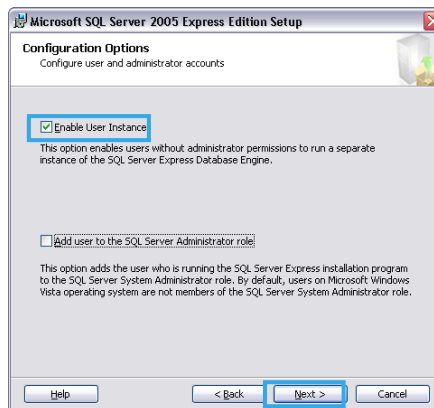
Microsoft SQL Server 2005 Express Edition Setup

Configuration Options
Configure user and administrator accounts

Enable User Instance

This option enables users without administrator permissions to run a separate instance of the SQL Server Express Database Engine.

Add user to the SQL Server Administrator role

This option adds the user who is running the SQL Server Express installation program to the SQL Server System Administrator role. By default, users on Microsoft Windows Vista operating system are not members of the SQL Server System Administrator role.

Help

< Back

Next >

Cancel